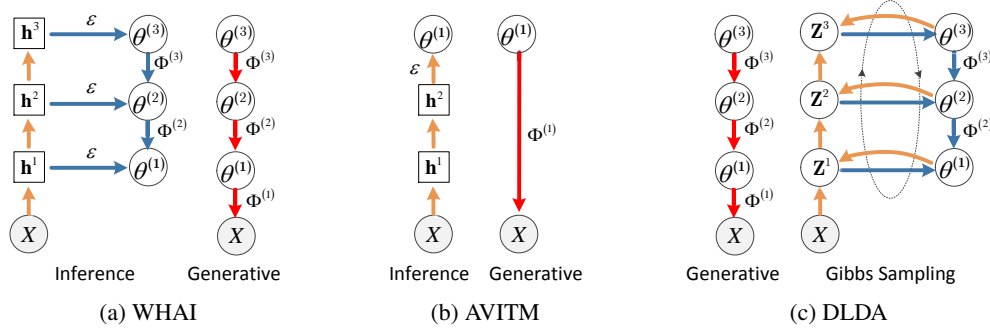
$\mathbf{h}^3$ $\varepsilon$ $\theta^{(3)}$ $\Phi^{(3)}$ $\mathbf{h}^2$ $\varepsilon$ $\theta^{(2)}$ $\Phi^{(2)}$ $\mathbf{h}^1$ $\varepsilon$ $\theta^{(1)}$ $X$

$\theta^{(3)}$ $\Phi^{(3)}$ $\theta^{(2)}$ $\Phi^{(2)}$ $\theta^{(1)}$ $\Phi^{(1)}$ $X$

Inference Generative

(a) WHAI

$\theta^{(1)}$ $\varepsilon$ $\mathbf{h}^2$ $\mathbf{h}^1$ $X$

$\theta^{(1)}$ $\Phi^{(1)}$ $X$

Inference Generative

(b) AVITM

$\theta^{(3)}$ $\Phi^{(3)}$ $\theta^{(2)}$ $\Phi^{(2)}$ $\theta^{(1)}$ $\Phi^{(1)}$ $X$

$\mathbf{Z}^3$ $\theta^{(3)}$ $\Phi^{(3)}$ $\mathbf{Z}^2$ $\theta^{(2)}$ $\Phi^{(2)}$ $\mathbf{Z}^1$ $\theta^{(1)}$ $X$

Generative Gibbs Sampling

(c) DLDA